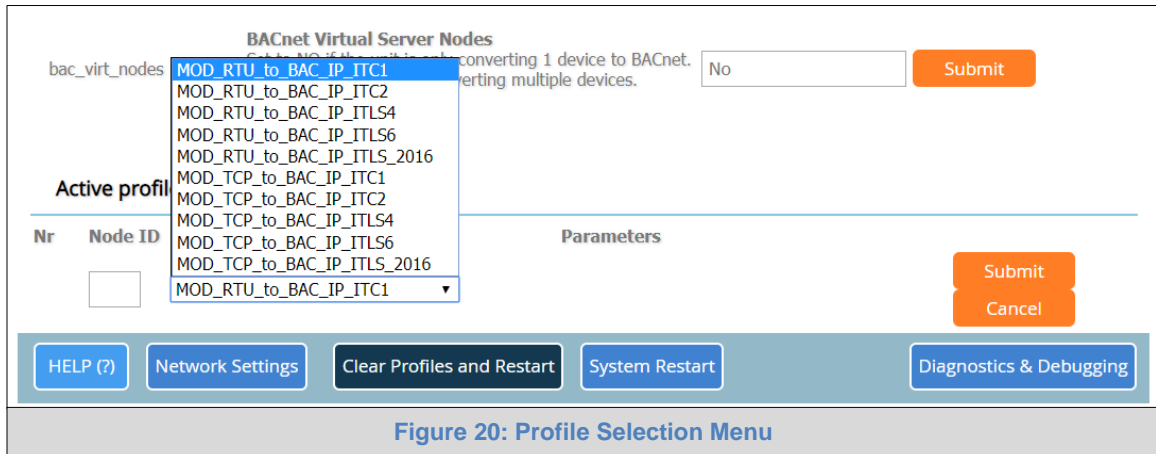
BACnet Virtual Server Nodes

bac_virt_nodes

MOD_RTU_to_BAC_IP_ITC1
MOD_RTU_to_BAC_IP_ITC2
MOD_RTU_to_BAC_IP_ITLS4
MOD_RTU_to_BAC_IP_ITLS6
MOD_RTU_to_BAC_IP_ITLS_2016
MOD_TCP_to_BAC_IP_ITC1
MOD_TCP_to_BAC_IP_ITC2
MOD_TCP_to_BAC_IP_ITLS4
MOD_TCP_to_BAC_IP_ITLS6
MOD_TCP_to_BAC_IP_ITLS_2016

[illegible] converting 1 device to BACnet. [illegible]verting multiple devices.

No

Submit

Active profil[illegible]

Nr Node ID Parameters

MOD_RTU_to_BAC_IP_ITC1 ▼

Submit

Cancel

HELP (?) Network Settings Clear Profiles and Restart System Restart Diagnostics & Debugging

Figure 20: Profile Selection Menu